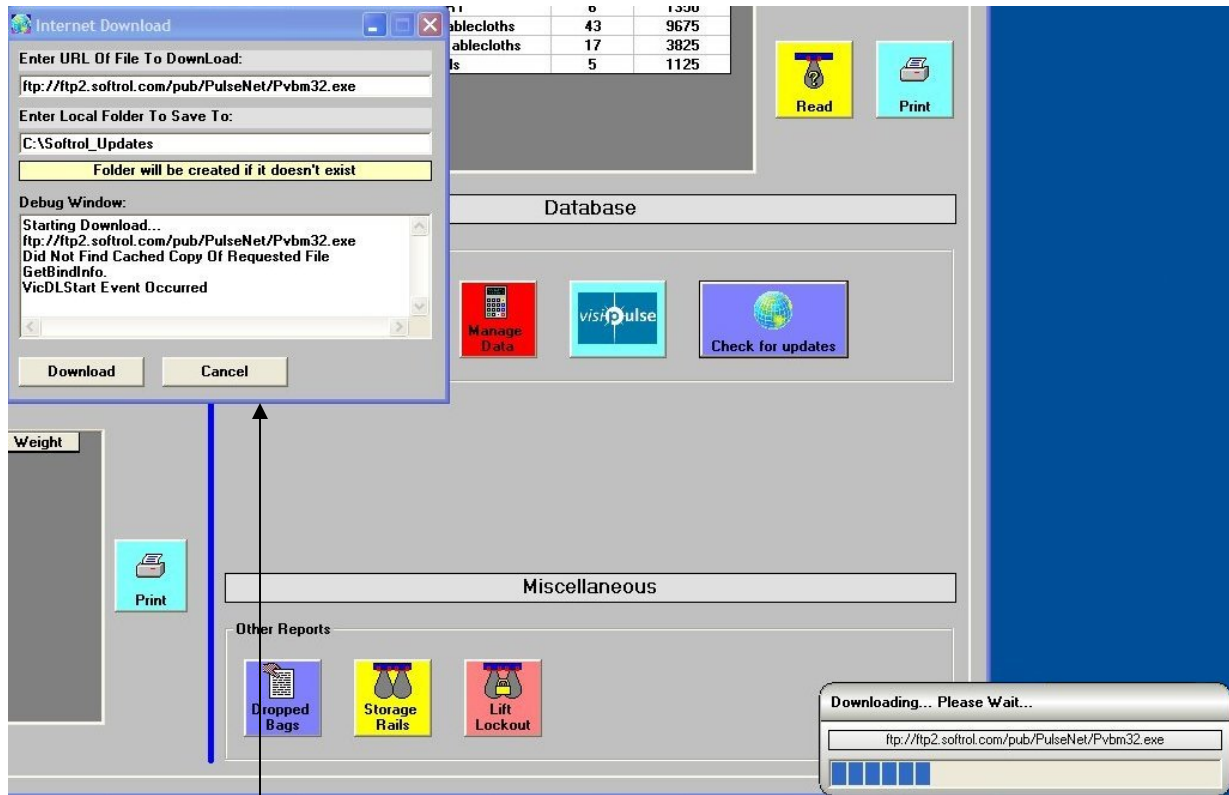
Internet Download

Enter URL Of File To DownLoad:

ftp://ftp2.softrol.com/pub/PulseNet/Pvbm32.exe

Enter Local Folder To Save To:

C:\Softrol_Updates

Folder will be created if it doesn't exist

Debug Window:

Starting Download...
ftp://ftp2.softrol.com/pub/PulseNet/Pvbm32.exe
Did Not Find Cached Copy Of Requested File
GetBindInfo.
VicDLStart Event Occurred

Download

Cancel

| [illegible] | 6 | 1350 |
|---|---|---|
| ablecloths | 43 | 9675 |
| ablecloths | 17 | 3825 |
| ls | 5 | 1125 |

Read

Print

Database

Manage Data

visiPulse

Check for updates

Weight

Print

Miscellaneous

Other Reports

Dropped Bags

Storage Rails

Lift Lockout

Downloading... Please Wait...

ftp://ftp2.softrol.com/pub/PulseNet/Pvbm32.exe